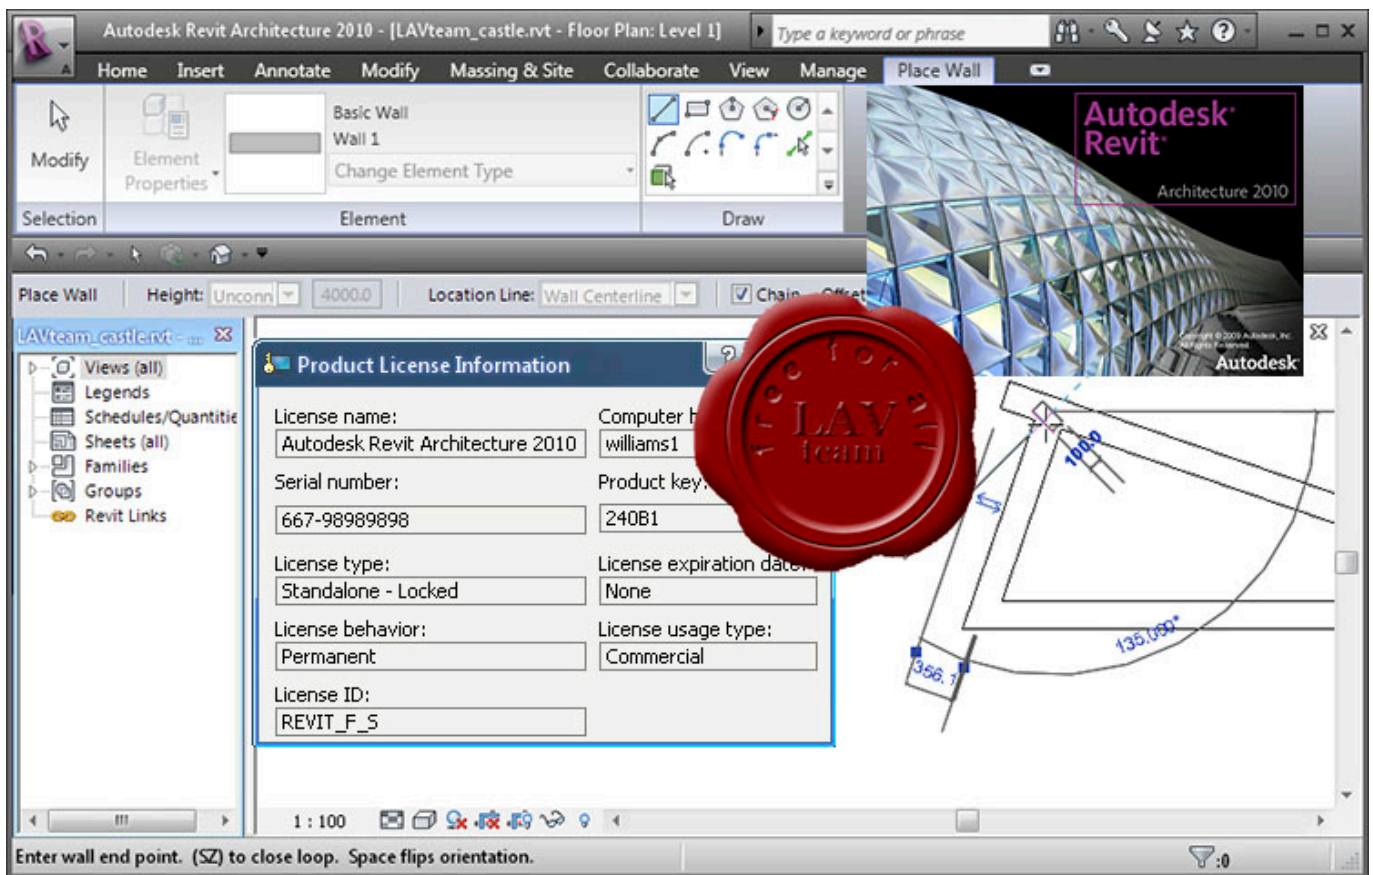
Autodesk Revit Architecture 2010 - [LAVteam_castle.rvt - Floor Plan: Level 1]

Type a keyword or phrase

Home Insert Annotate Modify Massing & Site Collaborate View Manage Place Wall

Modify

Element Properties

Basic Wall
Wall 1

Change Element Type

Selection Element Draw

Autodesk Revit Architecture 2010

Copyright © 2009 Autodesk, Inc. All Rights Reserved.

Autodesk

Place Wall Height: Unconn 4000.0 Location Line: Wall Centerline Chain Offset

LAVteam_castle.rvt - ...

Views (all)
Legends
Schedules/Quantitie
Sheets (all)
Families
Groups
Revit Links

Product License Information

License name:
Autodesk Revit Architecture 2010

Computer h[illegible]
williams1

Serial number:
667-98989898

Product key:
240B1

License type:
Standalone - Locked

License expiration date
None

License behavior:
Permanent

License usage type:
Commercial

License ID:
REVIT_F_S

free for all
LAV team

100.0

135.000°

356.1

1 : 100

Enter wall end point. (SZ) to close loop. Space flips orientation.

:0